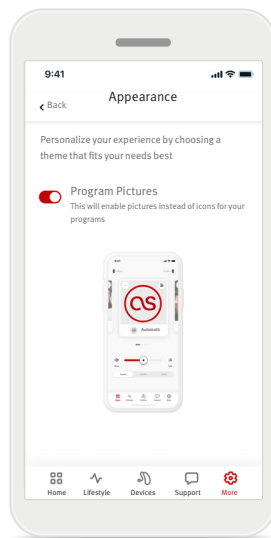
9:41

Back

Appearance

Personalize your experience by choosing a theme that fits your needs best

Program Pictures
This will enable pictures instead of icons for your programs

Automatic

Home Lifestyle Devices Support More